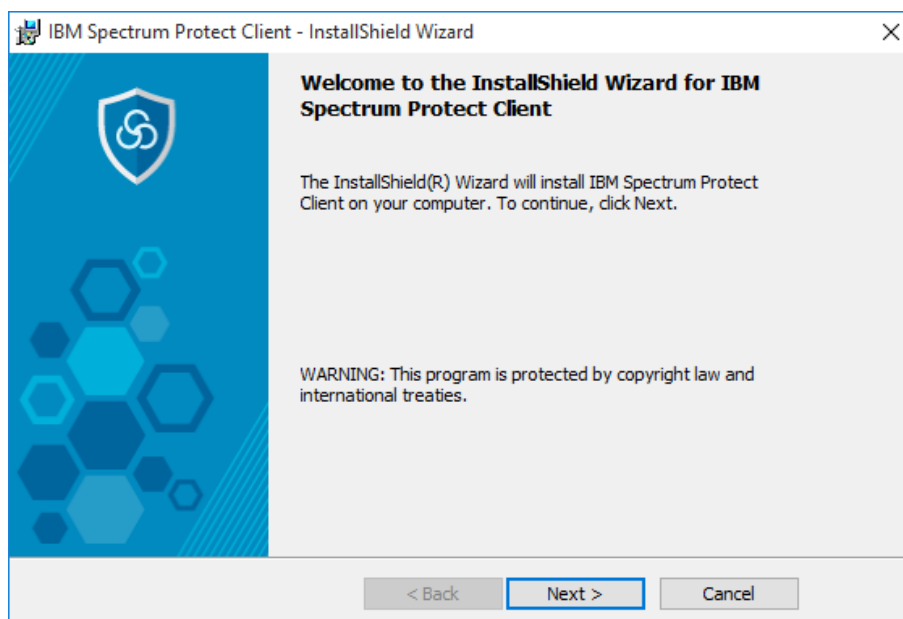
IBM Spectrum Protect Client - InstallShield Wizard

Welcome to the InstallShield Wizard for IBM Spectrum Protect Client

The InstallShield(R) Wizard will install IBM Spectrum Protect Client on your computer. To continue, click Next.

WARNING: This program is protected by copyright law and international treaties.

< Back | Next > | Cancel